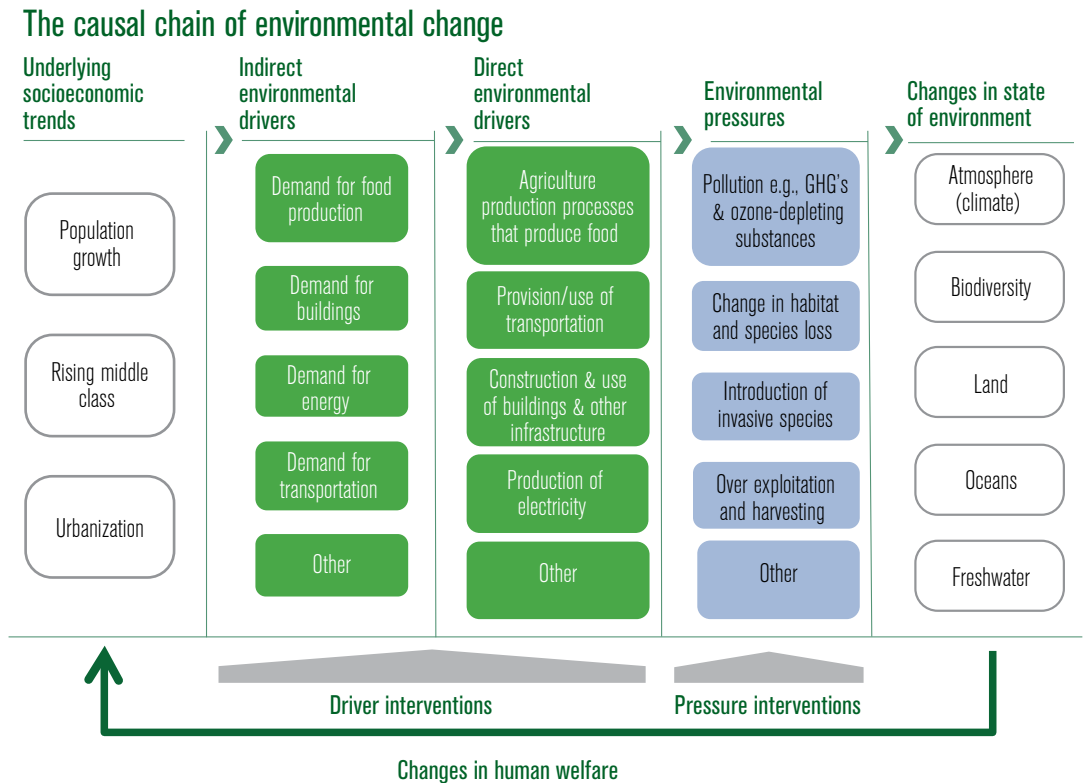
The causal chain of environmental change

Underlying socioeconomic trends

Population growth

Rising middle class

Urbanization

Indirect environmental drivers

Demand for food production

Demand for buildings

Demand for energy

Demand for transportation

Other

Direct environmental drivers

Agriculture production processes that produce food

Provision/use of transportation

Construction & use of buildings & other infrastructure

Production of electricity

Other

Environmental pressures

Pollution e.g., GHG's & ozone-depleting substances

Change in habitat and species loss

Introduction of invasive species

Over exploitation and harvesting

Other

Changes in state of environment

Atmosphere (climate)

Biodiversity

Land

Oceans

Freshwater

Driver interventions

Pressure interventions

Changes in human welfare